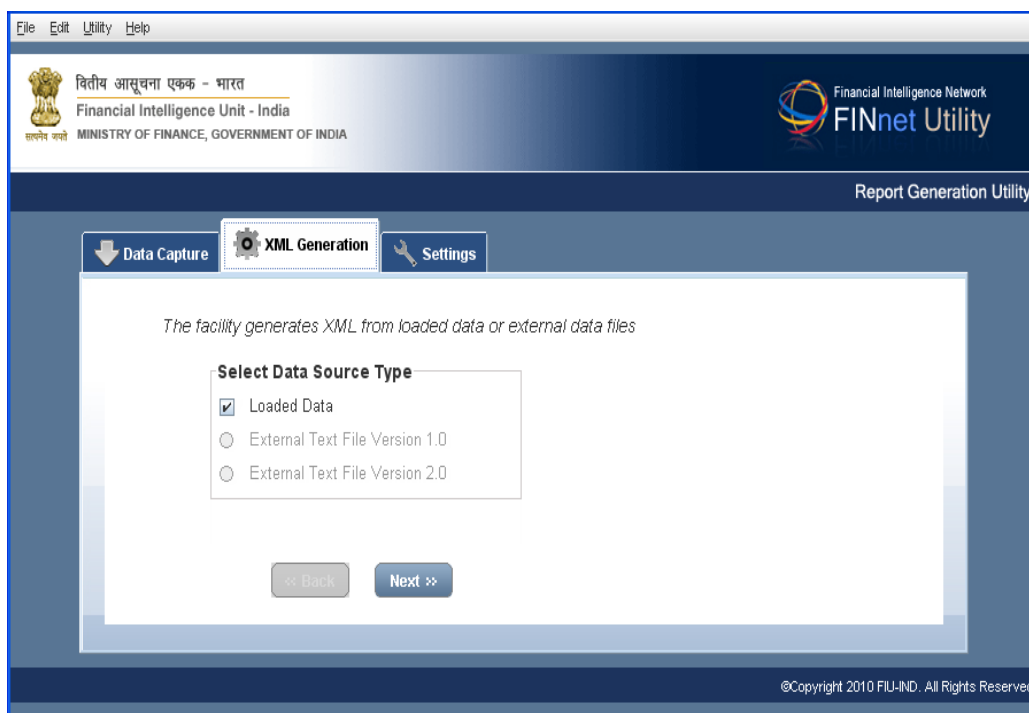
File Edit Utility Help

वितीय आसूचना एकक - भारत
Financial Intelligence Unit - India
सत्यमेव जयते MINISTRY OF FINANCE, GOVERNMENT OF INDIA

Financial Intelligence Network
FINnet Utility

Report Generation Utility

Data Capture | XML Generation | Settings

The facility generates XML from loaded data or external data files

Select Data Source Type
Loaded Data
External Text File Version 1.0
External Text File Version 2.0

« Back  Next »

©Copyright 2010 FIU-IND. All Rights Reserve